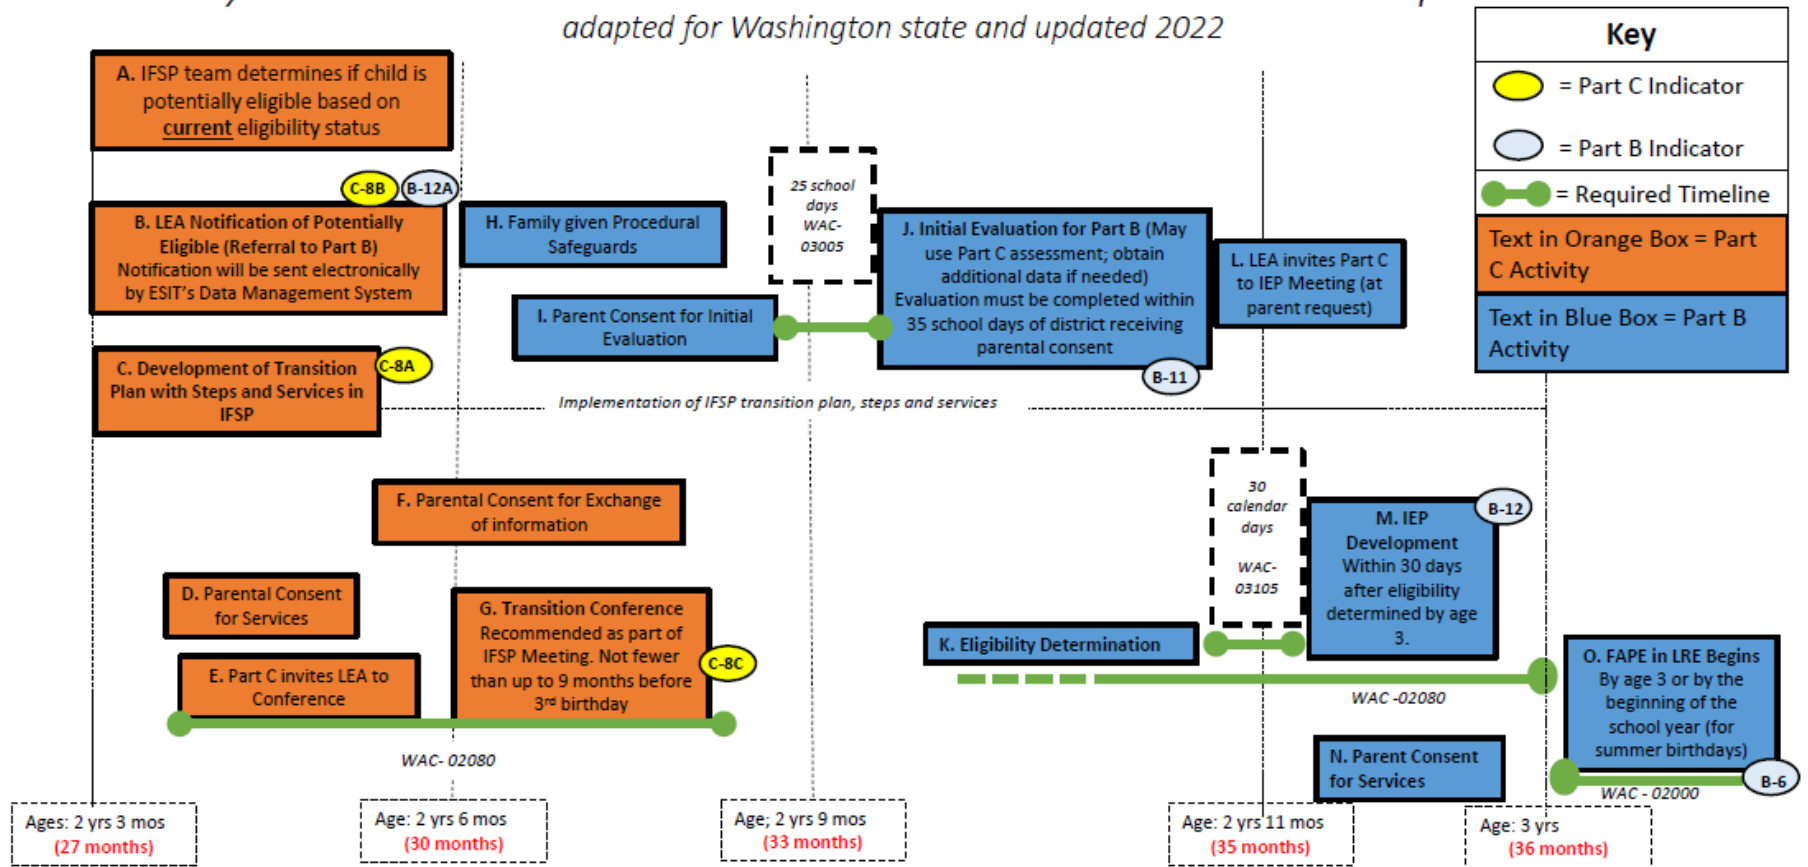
adapted for Washington state and updated 2022

Key
= Part C Indicator
= Part B Indicator
= Required Timeline
Text in Orange Box = Part C Activity
Text in Blue Box = Part B Activity

A. IFSP team determines if child is potentially eligible based on current eligibility status

C-8B B-12A

B. LEA Notification of Potentially Eligible (Referral to Part B) Notification will be sent electronically by ESIT's Data Management System

H. Family given Procedural Safeguards

25 school days WAC-03005

J. Initial Evaluation for Part B (May use Part C assessment; obtain additional data if needed) Evaluation must be completed within 35 school days of district receiving parental consent

L. LEA invites Part C to IEP Meeting (at parent request)

I. Parent Consent for Initial Evaluation

B-11

C. Development of Transition Plan with Steps and Services in IFSP

C-8A

Implementation of IFSP transition plan, steps and services

F. Parental Consent for Exchange of information

30 calendar days WAC-03105

M. IEP Development Within 30 days after eligibility determined by age 3.

B-12

D. Parental Consent for Services

G. Transition Conference Recommended as part of IFSP Meeting. Not fewer than up to 9 months before 3rd birthday

C-8C

E. Part C invites LEA to Conference

K. Eligibility Determination

O. FAPE in LRE Begins By age 3 or by the beginning of the school year (for summer birthdays)

WAC -02080

WAC- 02080

N. Parent Consent for Services

B-6

WAC - 02000

Ages: 2 yrs 3 mos (27 months)

Age: 2 yrs 6 mos (30 months)

Age; 2 yrs 9 mos (33 months)

Age: 2 yrs 11 mos (35 months)

Age: 3 yrs (36 months)